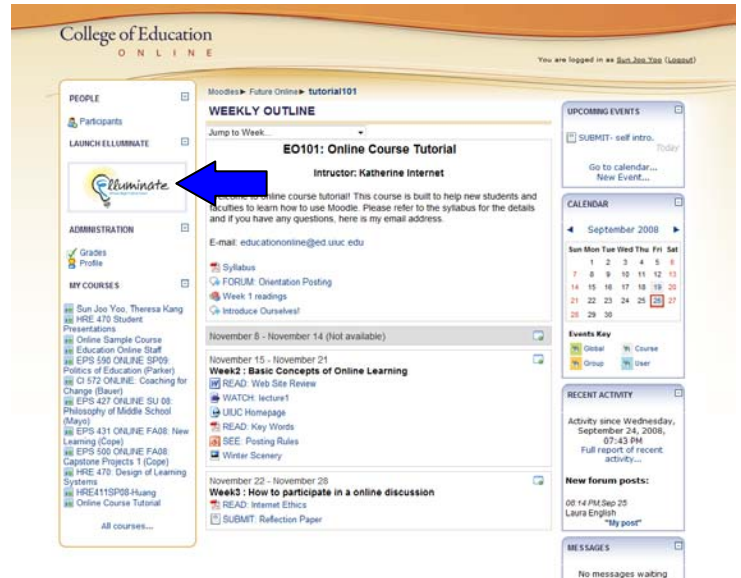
College of Education
ONLINE

You are logged in as Sun Joo Yoo (Logout)

PEOPLE

Participants

LAUNCH ELLUMINATE

Elluminate

ADMINISTRATION

Grades
Profile

MY COURSES

Sun Joo Yoo, Theresa Kang
HRE 470 Student Presentations
Online Sample Course
Education Online Staff
EPS 590 ONLINE SP09: Politics of Education (Parker)
CI 572 ONLINE: Coaching for Change (Bauer)
EPS 427 ONLINE SU 08: Philosophy of Middle School (Mayo)
EPS 431 ONLINE FA08: New Learning (Cope)
EPS 500 ONLINE FA08: Capstone Projects 1 (Cope)
HRE 470: Design of Learning Systems
HRE411SP08-Huang
Online Course Tutorial

All courses...

Moodle ▸ Future Online ▸ tutorial101

WEEKLY OUTLINE

Jump to Week...

EO101: Online Course Tutorial

Instructor: Katherine Internet

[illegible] online course tutorial! This course is built to help new students and faculties to learn how to use Moodle. Please refer to the syllabus for the details and if you have any questions, here is my email address.

E-mail: educationonline@ed.uiuc.edu

Syllabus
FORUM: Orientation Posting
Week 1 readings
Introduce Ourselves!

November 8 - November 14 (Not available)

November 15 - November 21
Week2 : Basic Concepts of Online Learning
READ: Web Site Review
WATCH: lecture1
UIUC Homepage
READ: Key Words
SEE: Posting Rules
Winter Scenery

November 22 - November 28
Week3 : How to participate in a online discussion
READ: Internet Ethics
SUBMIT: Reflection Paper

UPCOMING EVENTS

SUBMIT- self intro.
Today

Go to calendar...
New Event...

CALENDAR

September 2008

| Sun | Mon | Tue | Wed | Thu | Fri | Sat |
|---|---|---|---|---|---|---|
| | 1 | 2 | 3 | 4 | 5 | 6 |
| 7 | 8 | 9 | 10 | 11 | 12 | 13 |
| 14 | 15 | 16 | 17 | 18 | 19 | 20 |
| 21 | 22 | 23 | 24 | 25 | 26 | 27 |
| 28 | 29 | 30 | | | | |

Events Key
Global
Course
Group
User

RECENT ACTIVITY

Activity since Wednesday, September 24, 2008, 07:43 PM
Full report of recent activity...

New forum posts:

08:14 PM,Sep 25
Laura English
"My post"

MESSAGES

No messages waiting